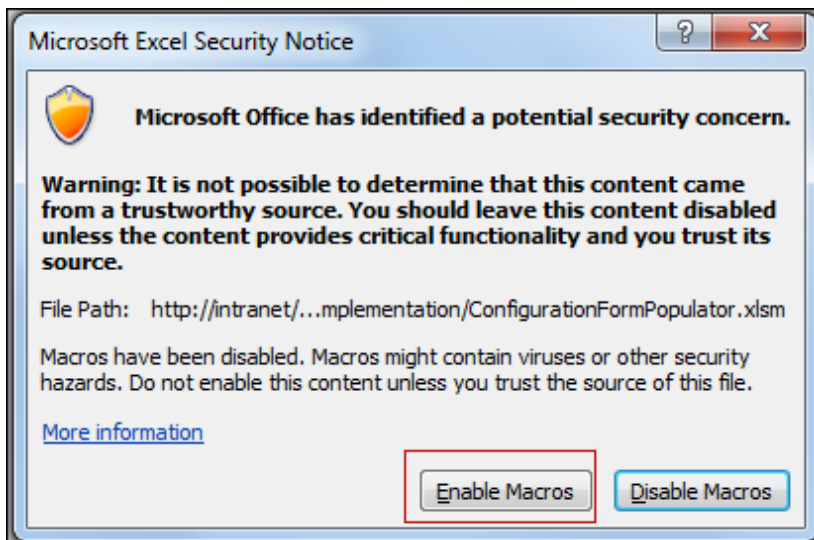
Microsoft Excel Security Notice

?

X

Microsoft Office has identified a potential security concern.

Warning: It is not possible to determine that this content came from a trustworthy source. You should leave this content disabled unless the content provides critical functionality and you trust its source.

File Path: http://intranet/...mplementation/ConfigurationFormPopulator.xlsm

Macros have been disabled. Macros might contain viruses or other security hazards. Do not enable this content unless you trust the source of this file.

More information

Enable Macros

Disable Macros